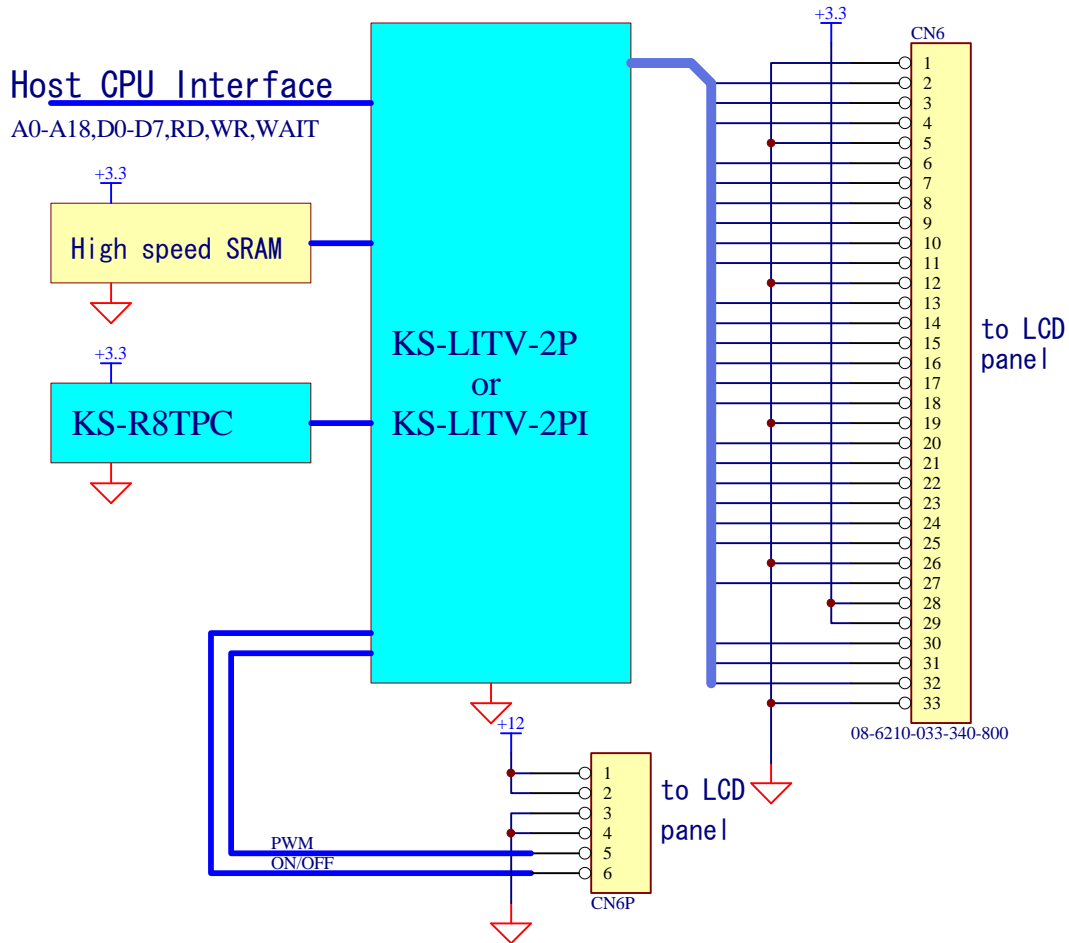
Host CPU Interface
A0-A18,D0-D7,RD,WR,WAIT

+3.3
High speed SRAM

+3.3
KS-R8TPC

KS-LITV-2P
or
KS-LITV-2PI

+3.3
CN6
1
2
3
4
5
6
7
8
9
10
11
12
13
14
15
16
17
18
19
20
21
22
23
24
25
26
27
28
29
30
31
32
33
08-6210-033-340-800

to LCD panel

+12
1
2
3
4
5
6
CN6P
PWM
ON/OFF

to LCD panel